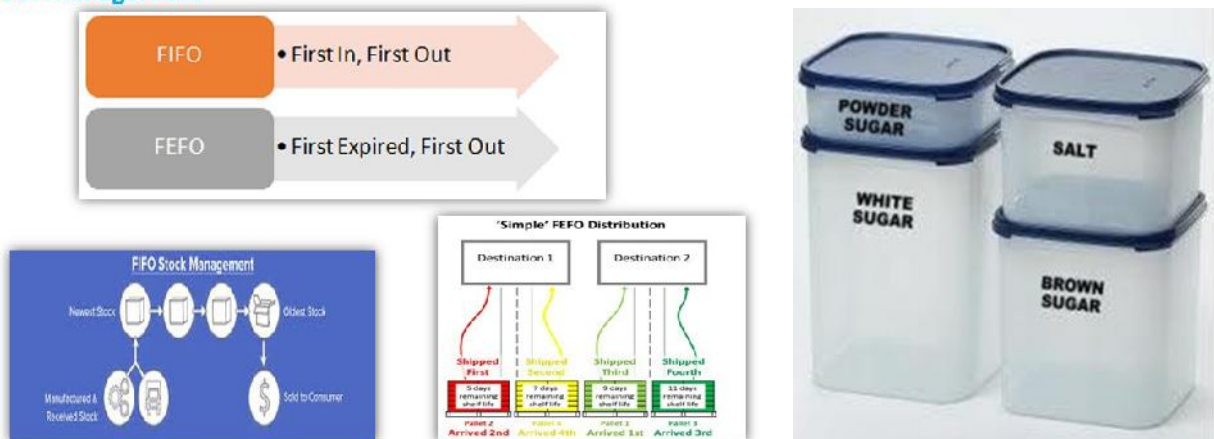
FIFO
• First In, First Out

FEFO
• First Expired, First Out

FIFO Stock Management

Newest Stock

Oldest Stock

Manufactured & Received Stock

Sold to Consumer

'Simple' FEFO Distribution

Destination 1

Destination 2

Shipped First

Shipped Second

Shipped Third

Shipped Fourth

5 days remaining shelf life

7 days remaining shelf life

9 days remaining shelf life

11 days remaining shelf life

Pallet 2
Arrived 2nd

Pallet 4
Arrived 4th

Pallet 1
Arrived 1st

Pallet 3
Arrived 3rd

POWDER SUGAR

SALT

WHITE SUGAR

BROWN SUGAR